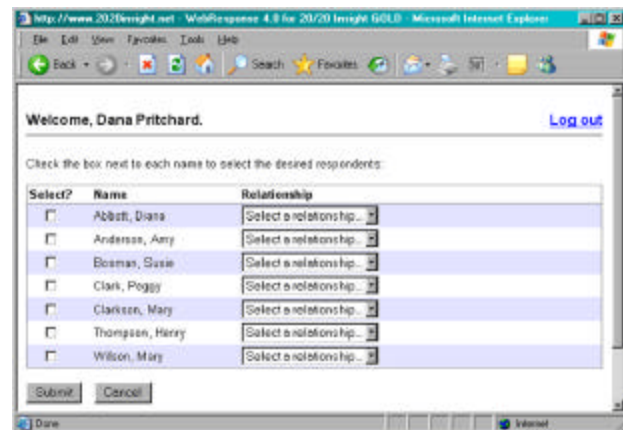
http://www.2020insight.net - WebResponse 4.0 for 20/20 Insight GOLD - Microsoft Internet Explorer

File Edit View Favorites Tools Help

Back Search Favorites

Welcome, Dana Pritchard.

Log out

Check the box next to each name to select the desired respondents:

| Select? | Name | Relationship |
|---|---|---|
| ☐ | Abbott, Diana | Select a relationship... |
| ☐ | Anderson, Amy | Select a relationship... |
| ☐ | Bosman, Susie | Select a relationship... |
| ☐ | Clark, Peggy | Select a relationship... |
| ☐ | Clarkson, Mary | Select a relationship... |
| ☐ | Thompson, Henry | Select a relationship... |
| ☐ | Wilson, Mary | Select a relationship... |

Submit Cancel

Done

Internet